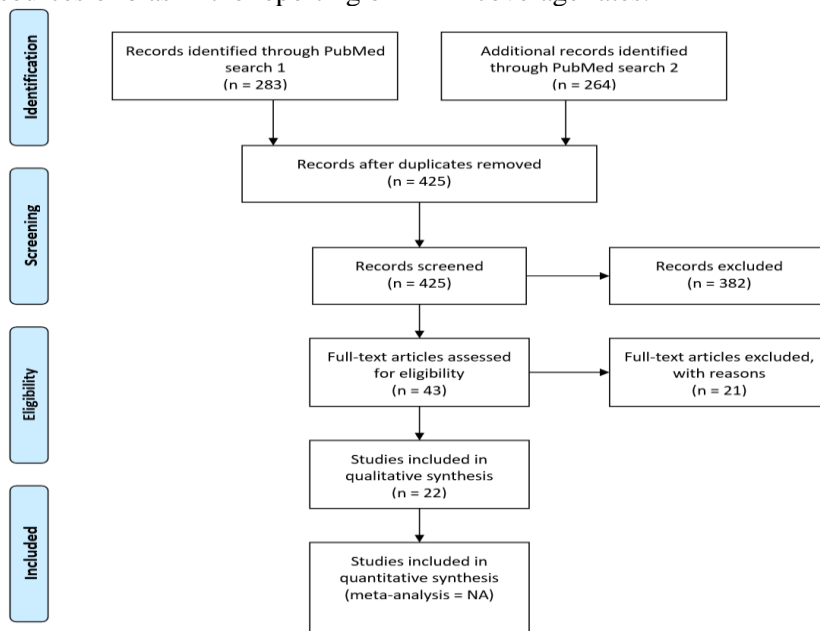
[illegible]

Identification

Records identified through PubMed search 1 (n = 283)

Additional records identified through PubMed search 2 (n = 264)

Records after duplicates removed (n = 425)

Screening

Records screened (n = 425)

Records excluded (n = 382)

Eligibility

Full-text articles assessed for eligibility (n = 43)

Full-text articles excluded, with reasons (n = 21)

Studies included in qualitative synthesis (n = 22)

Included

Studies included in quantitative synthesis (meta-analysis = NA)